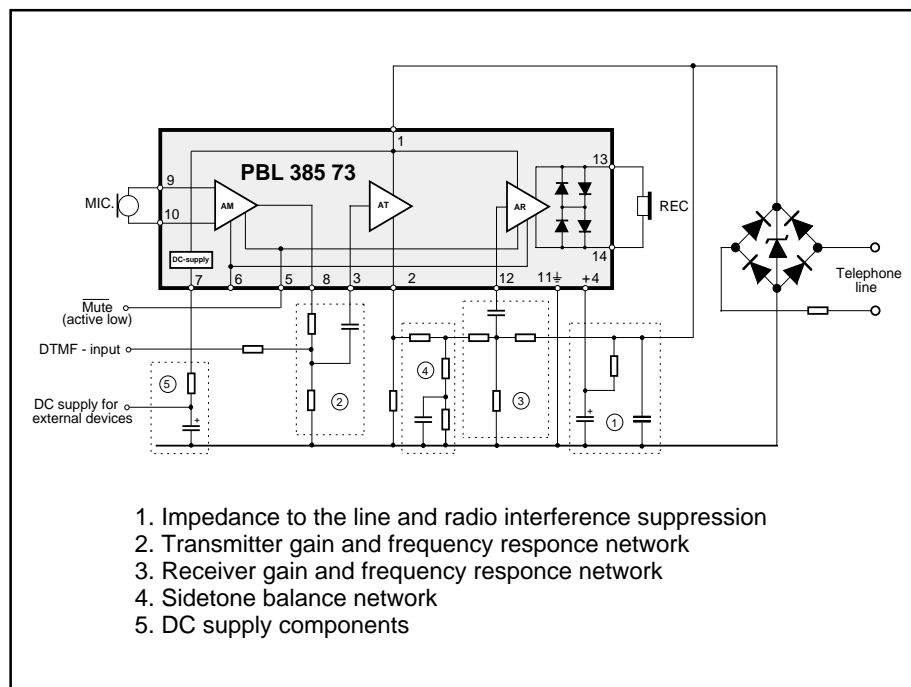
PBL 385 73

1

13

14

9

10

MIC.

AM

AT

AR

REC

DC-supply

7

6

5

8

3

2

12

11

+4

$\overline{\text{Mute}}$ (active low)

DTMF - input

DC supply for external devices

5

2

4

3

1

Telephone line

1. Impedance to the line and radio interference suppression
2. Transmitter gain and frequency responce network
3. Receiver gain and frequency responce network
4. Sidetone balance network
5. DC supply components